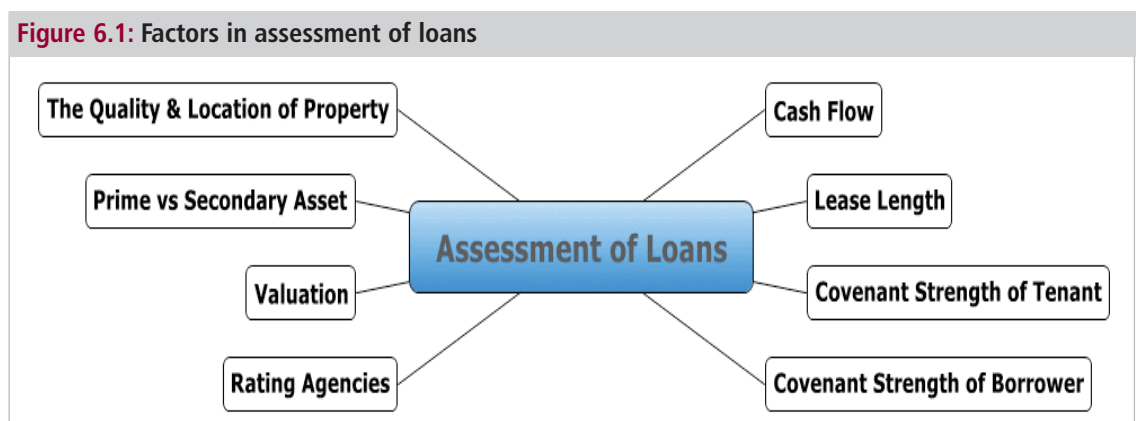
Figure 6.1: Factors in assessment of loans

Assessment of Loans

The Quality & Location of Property

Prime vs Secondary Asset

Valuation

Rating Agencies

Cash Flow

Lease Length

Covenant Strength of Tenant

Covenant Strength of Borrower